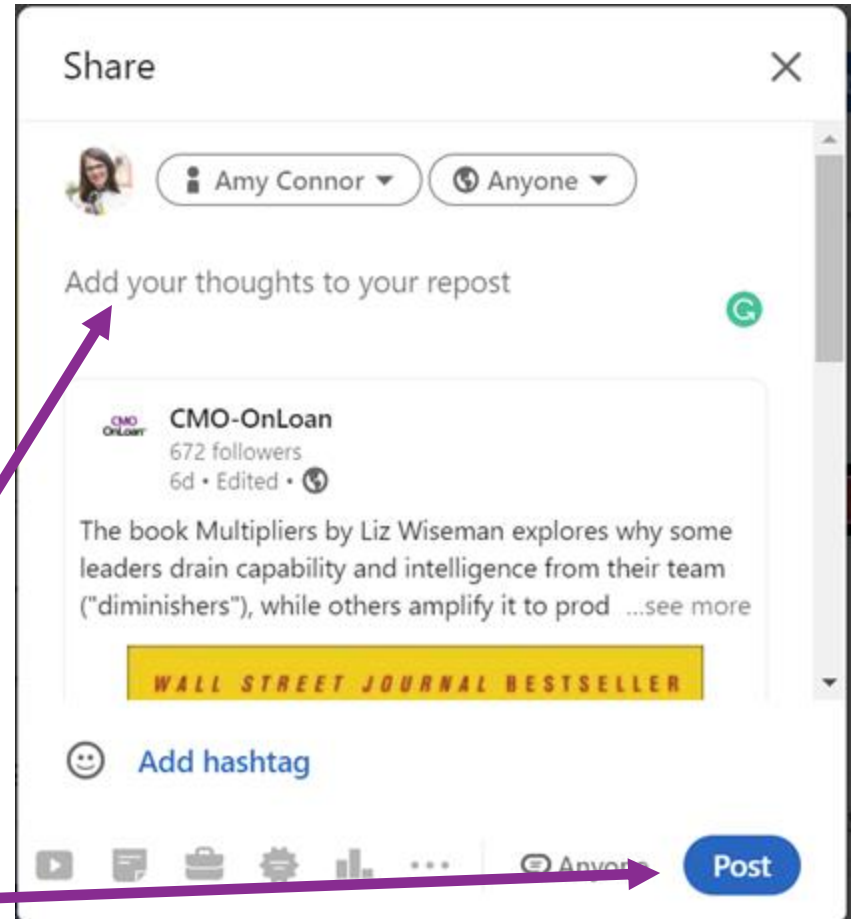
Share

Amy Connor

Anyone

Add your thoughts to your repost

CMO OnLoan

CMO-OnLoan
672 followers
6d • Edited •

The book Multipliers by Liz Wiseman explores why some leaders drain capability and intelligence from their team ("diminishers"), while others amplify it to prod ...see more

WALL STREET JOURNAL BESTSELLER

Add hashtag

Anyone

Post